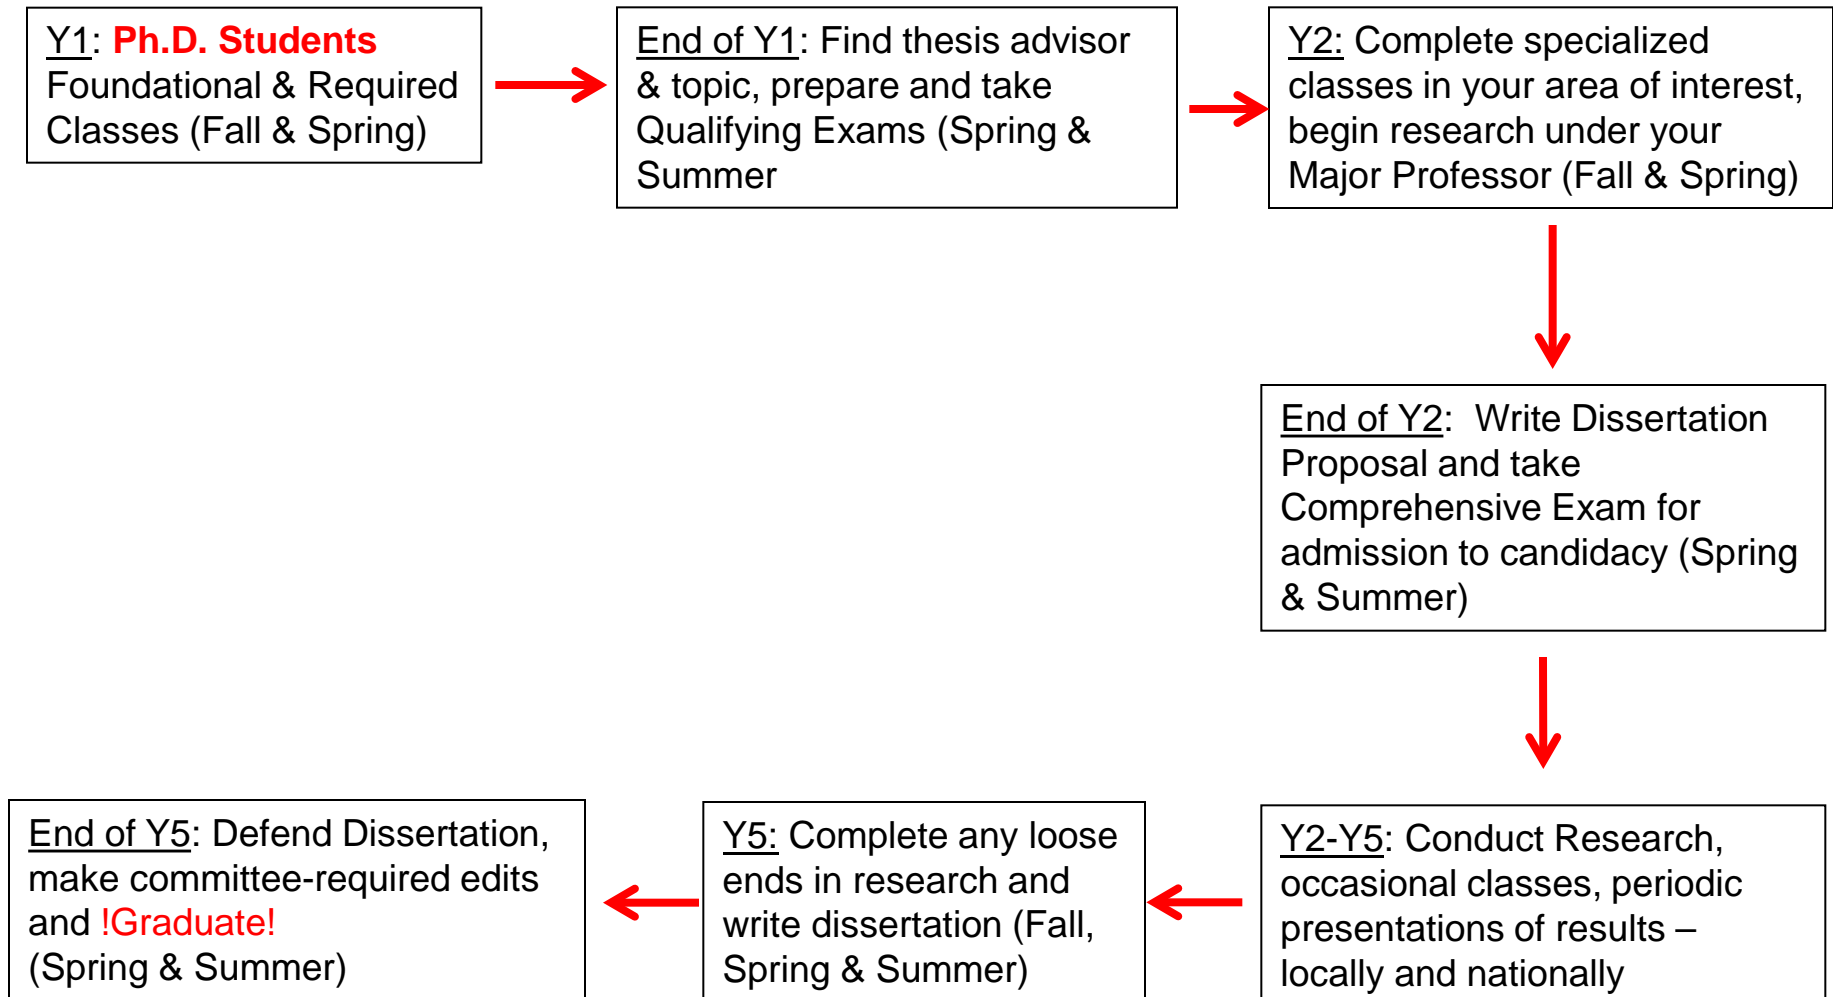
Y1: Ph.D. Students Foundational & Required Classes (Fall & Spring)

End of Y1: Find thesis advisor & topic, prepare and take Qualifying Exams (Spring & Summer

Y2: Complete specialized classes in your area of interest, begin research under your Major Professor (Fall & Spring)

End of Y2: Write Dissertation Proposal and take Comprehensive Exam for admission to candidacy (Spring & Summer)

Y2-Y5: Conduct Research, occasional classes, periodic presentations of results – locally and nationally

Y5: Complete any loose ends in research and write dissertation (Fall, Spring & Summer)

End of Y5: Defend Dissertation, make committee-required edits and !Graduate! (Spring & Summer)